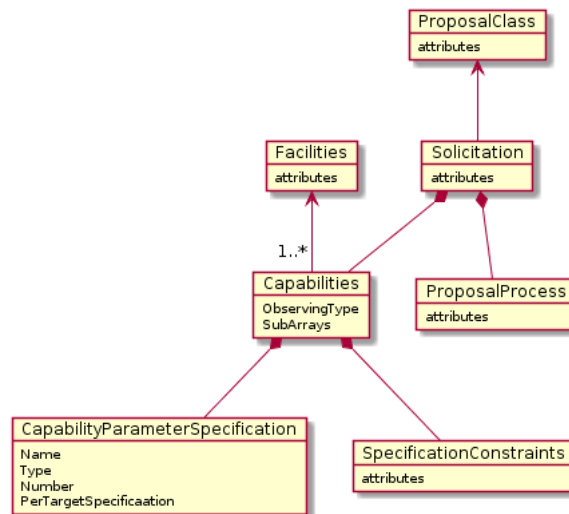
ProposalClass
attributes

Facilities
attributes

Solicitation
attributes

1..*

Capabilities
ObservingType
SubArrays

ProposalProcess
attributes

CapabilityParameterSpecification
Name
Type
Number
PerTargetSpecificaation

SpecificationConstraints
attributes